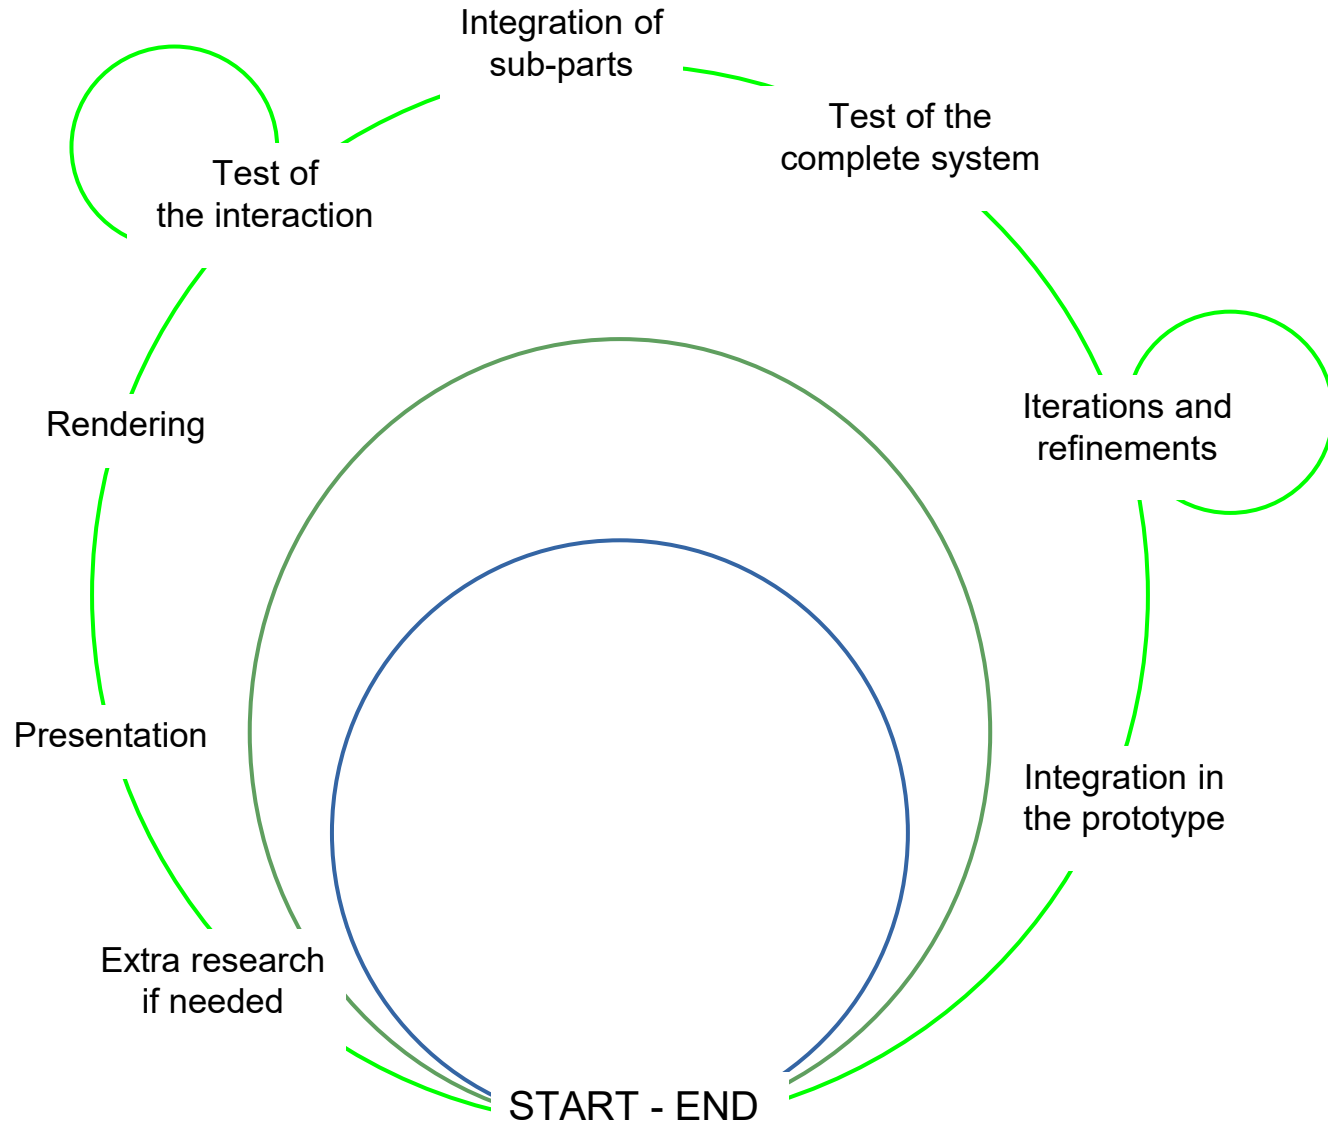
Integration of sub-parts

Test of the complete system

Test of the interaction

Rendering

Iterations and refinements

Presentation

Integration in the prototype

Extra research if needed

START - END